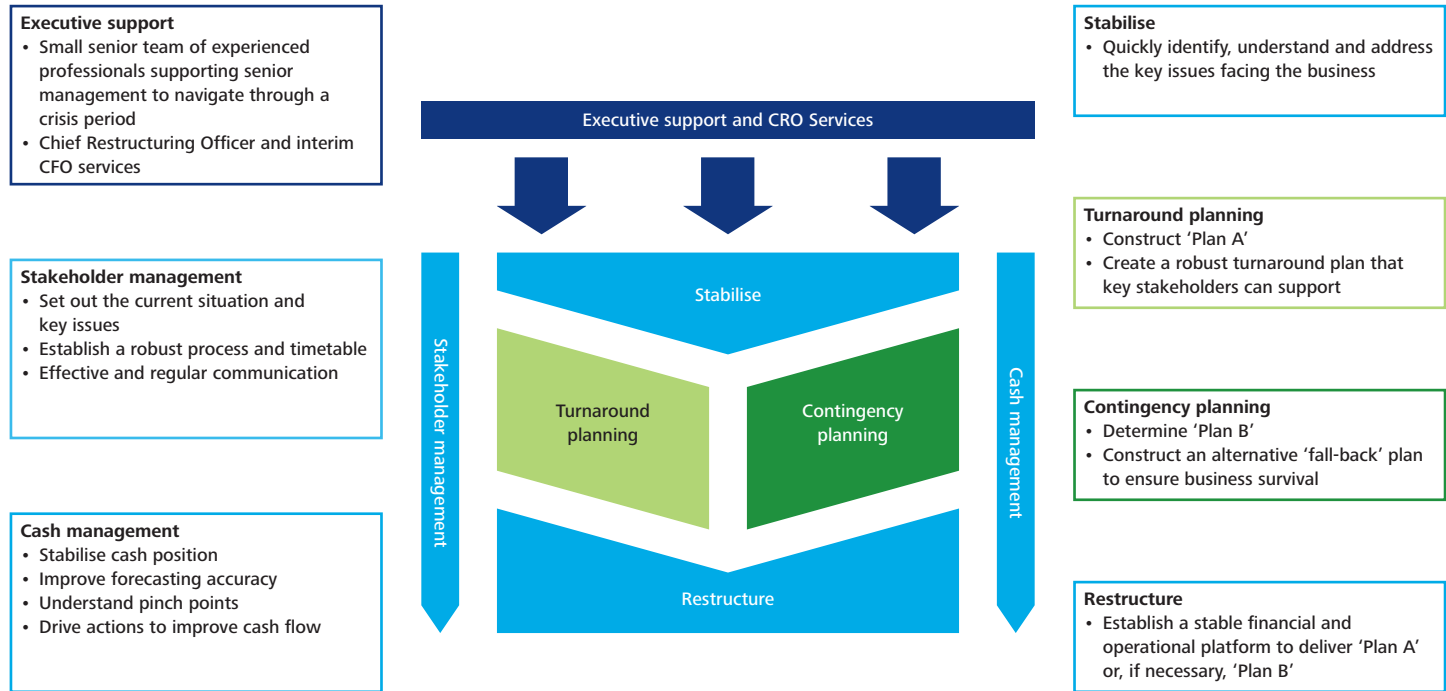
**Executive support**
- Small senior team of experienced professionals supporting senior management to navigate through a crisis period
- Chief Restructuring Officer and interim CFO services

**Stakeholder management**
- Set out the current situation and key issues
- Establish a robust process and timetable
- Effective and regular communication

**Cash management**
- Stabilise cash position
- Improve forecasting accuracy
- Understand pinch points
- Drive actions to improve cash flow

Executive support and CRO Services

Stakeholder management

Stabilise

Turnaround planning

Contingency planning

Restructure

Cash management

**Stabilise**
- Quickly identify, understand and address the key issues facing the business

**Turnaround planning**
- Construct 'Plan A'
- Create a robust turnaround plan that key stakeholders can support

**Contingency planning**
- Determine 'Plan B'
- Construct an alternative 'fall-back' plan to ensure business survival

**Restructure**
- Establish a stable financial and operational platform to deliver 'Plan A' or, if necessary, 'Plan B'